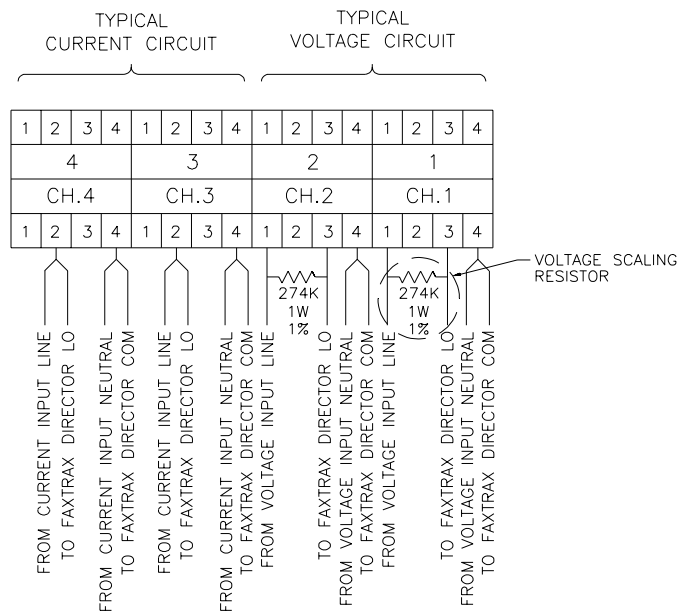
TYPICAL CURRENT CIRCUIT

TYPICAL VOLTAGE CIRCUIT

| 1 | 2 | 3 | 4 | 1 | 2 | 3 | 4 | 1 | 2 | 3 | 4 | 1 | 2 | 3 | 4 |
|---|---|---|---|---|---|---|---|---|---|---|---|---|---|---|---|
| 4 | | | | 3 | | | | 2 | | | | 1 | | | |
| CH.4 | | | | CH.3 | | | | CH.2 | | | | CH.1 | | | |
| 1 | 2 | 3 | 4 | 1 | 2 | 3 | 4 | 1 | 2 | 3 | 4 | 1 | 2 | 3 | 4 |

VOLTAGE SCALING RESISTOR

274K 1W 1%

274K 1W 1%

FROM CURRENT INPUT LINE
TO FAXTRAX DIRECTOR LO
FROM CURRENT INPUT NEUTRAL
TO FAXTRAX DIRECTOR COM
FROM CURRENT INPUT LINE
TO FAXTRAX DIRECTOR LO
FROM CURRENT INPUT NEUTRAL
TO FAXTRAX DIRECTOR COM
FROM VOLTAGE INPUT LINE
TO FAXTRAX DIRECTOR LO
FROM VOLTAGE INPUT NEUTRAL
TO FAXTRAX DIRECTOR COM
FROM VOLTAGE INPUT LINE
TO FAXTRAX DIRECTOR LO
FROM VOLTAGE INPUT NEUTRAL
TO FAXTRAX DIRECTOR COM